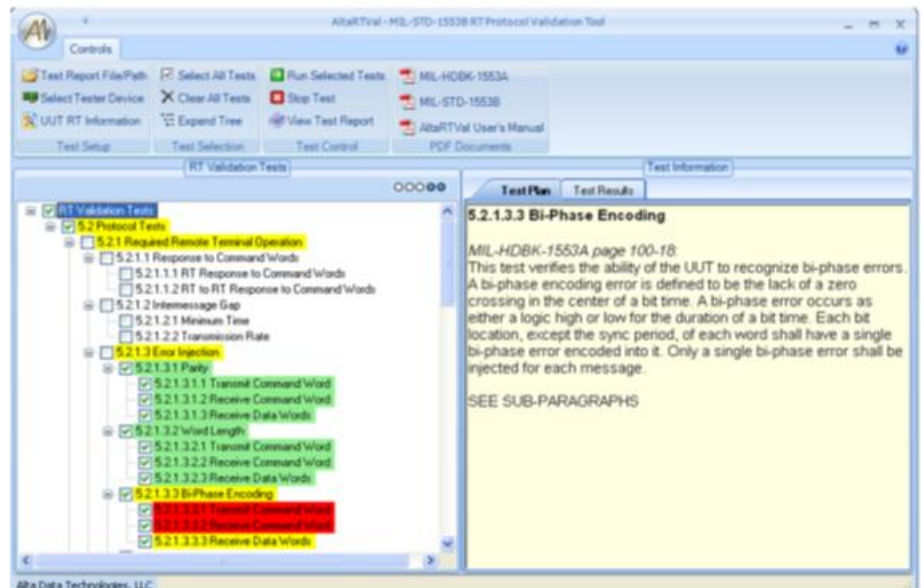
AltaRTVal - MIL-STD-1553B RT Protocol Validation Tool

Controls

Test Report File/Path
Select Tester Device
UUT RT Information
Test Setup

Select All Tests
Clear All Tests
Expand Tree
Test Selection

Run Selected Tests
Stop Test
View Test Report
Test Control

MIL-HDBK-1553A
MIL-STD-1553B
AltaRTVal User's Manual
PDF Documents

RT Validation Tests

RT Validation Tests
5.2 Protocol Tests
5.2.1 Required Remote Terminal Operation
5.2.1.1 Response to Command Words
5.2.1.1.1 RT Response to Command Words
5.2.1.1.2 RT to RT Response to Command Words
5.2.1.2 Intermessage Gap
5.2.1.2.1 Minimum Time
5.2.1.2.2 Transmission Rate
5.2.1.3 Error Injection
5.2.1.3.1 Parity
5.2.1.3.1.1 Transmit Command Word
5.2.1.3.1.2 Receive Command Word
5.2.1.3.1.3 Receive Data Words
5.2.1.3.2 Word Length
5.2.1.3.2.1 Transmit Command Word
5.2.1.3.2.2 Receive Command Word
5.2.1.3.2.3 Receive Data Words
5.2.1.3.3 Bi-Phase Encoding
5.2.1.3.3.1 Transmit Command Word
5.2.1.3.3.2 Receive Command Word
5.2.1.3.3.3 Receive Data Words

Test Information

Test Plan
Test Results

5.2.1.3.3 Bi-Phase Encoding

MIL-HDBK-1553A page 100-18:
This test verifies the ability of the UUT to recognize bi-phase errors. A bi-phase encoding error is defined to be the lack of a zero crossing in the center of a bit time. A bi-phase error occurs as either a logic high or low for the duration of a bit time. Each bit location, except the sync period, of each word shall have a single bi-phase error encoded into it. Only a single bi-phase error shall be injected for each message.

SEE SUB-PARAGRAPHS

Alta Data Technologies, LLC